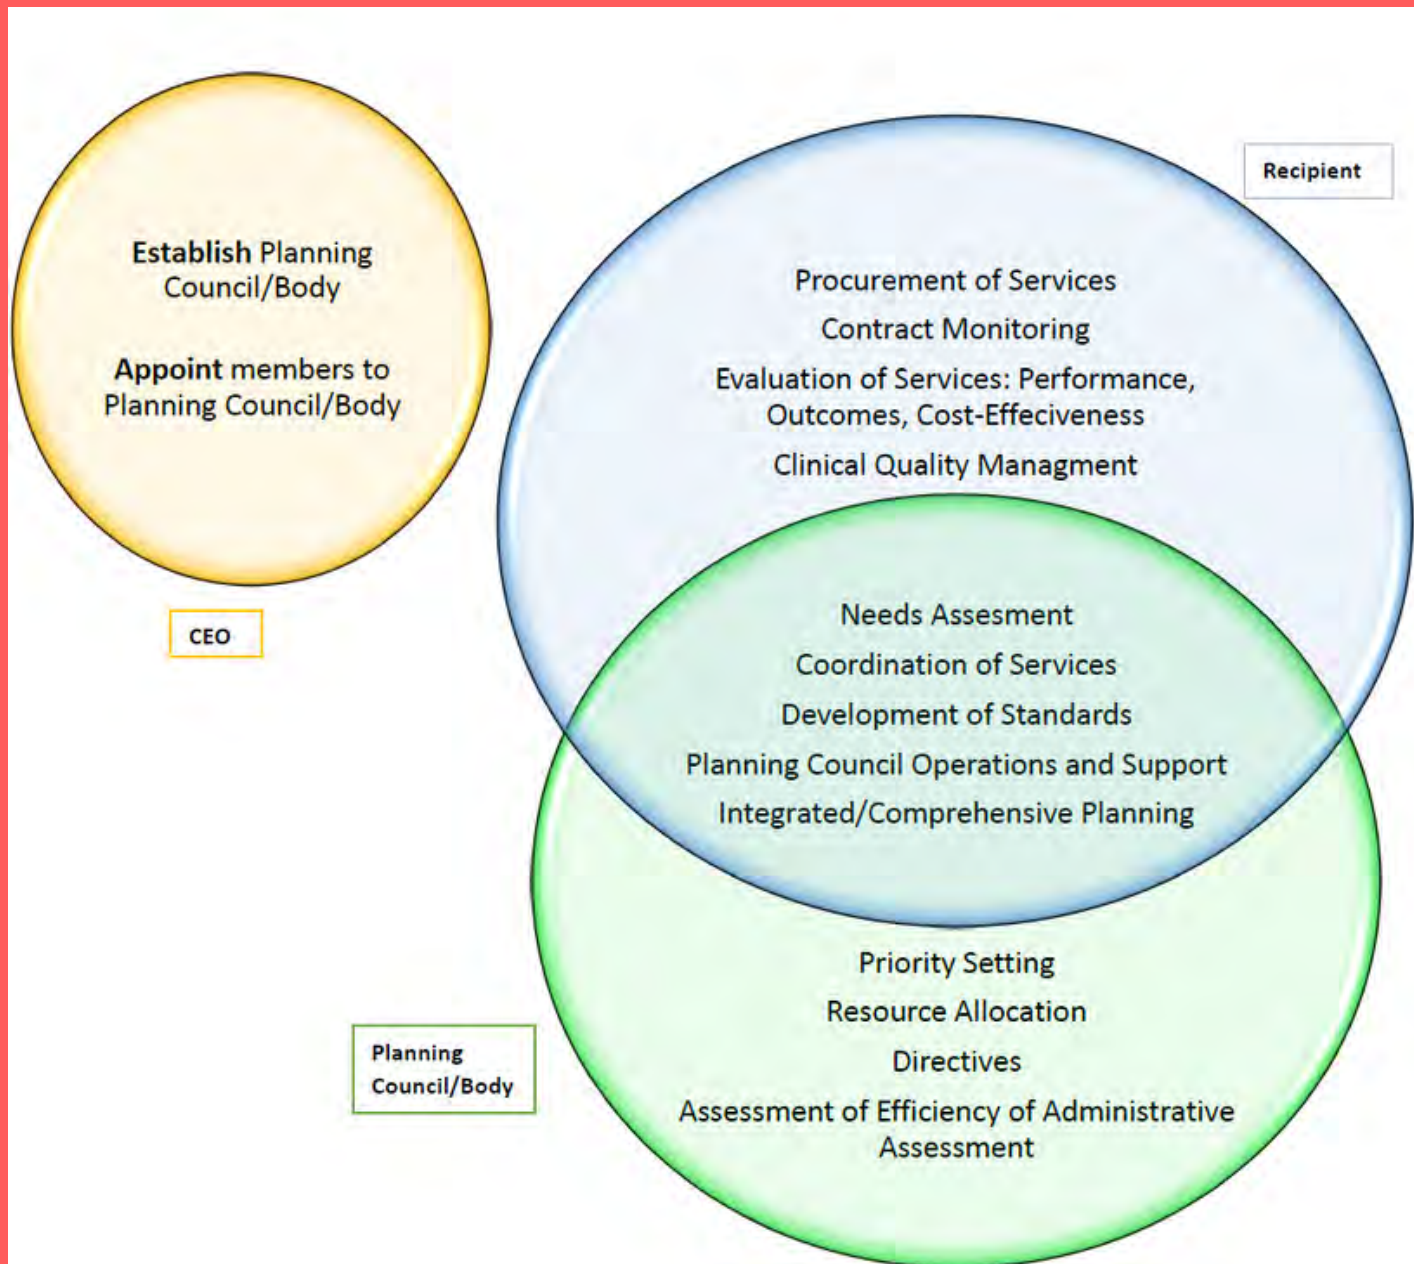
Establish Planning Council/Body

Appoint members to Planning Council/Body

CEO

Recipient

Procurement of Services

Contract Monitoring

Evaluation of Services: Performance, Outcomes, Cost-Effeciveness

Clinical Quality Managment

Needs Assesment

Coordination of Services

Development of Standards

Planning Council Operations and Support

Integrated/Comprehensive Planning

Priority Setting

Resource Allocation

Directives

Assessment of Efficiency of Administrative Assessment

Planning Council/Body